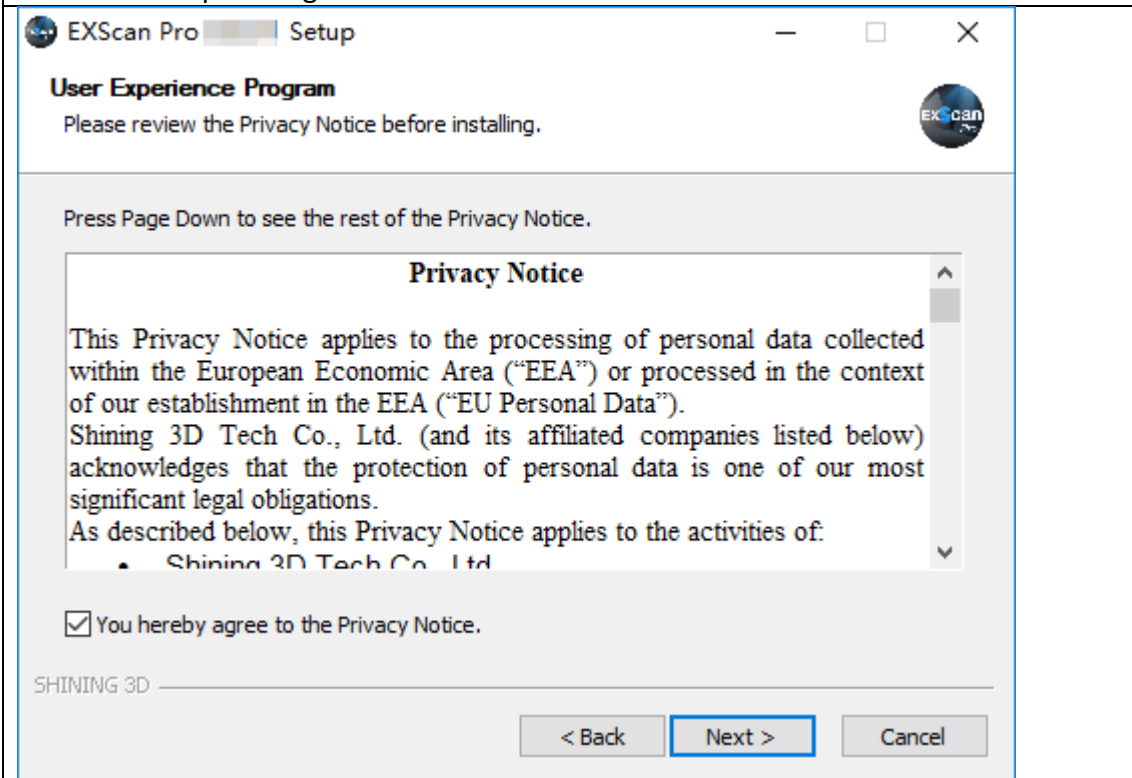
EXScan Pro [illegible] Setup

User Experience Program

Please review the Privacy Notice before installing.

EXScan Pro

Press Page Down to see the rest of the Privacy Notice.

Privacy Notice

This Privacy Notice applies to the processing of personal data collected within the European Economic Area ("EEA") or processed in the context of our establishment in the EEA ("EU Personal Data").

Shining 3D Tech Co., Ltd. (and its affiliated companies listed below) acknowledges that the protection of personal data is one of our most significant legal obligations.

As described below, this Privacy Notice applies to the activities of:

• Shining 3D Tech Co., Ltd.

You hereby agree to the Privacy Notice.

SHINING 3D

< Back Next > Cancel